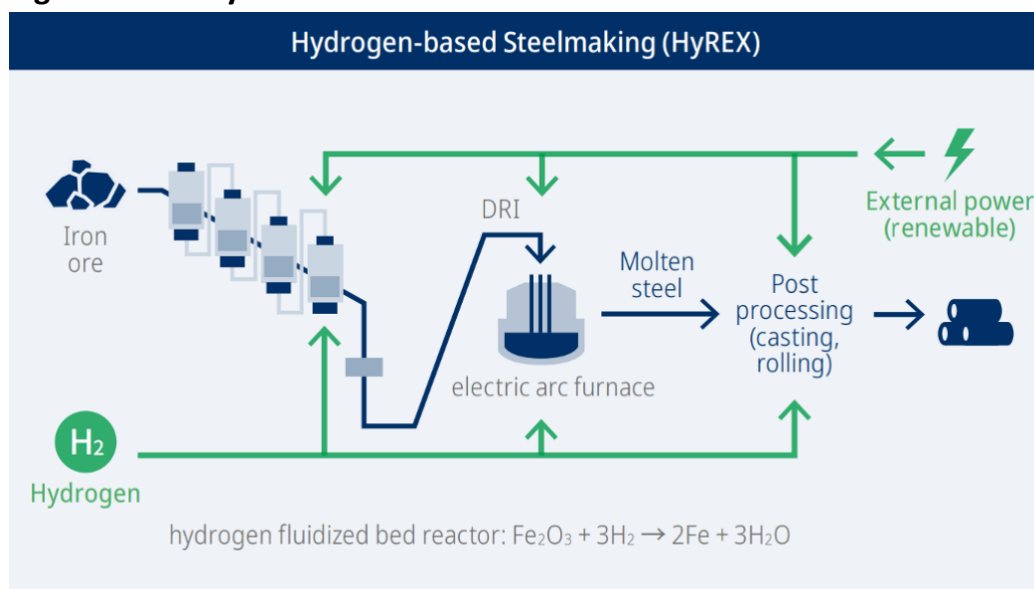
Hydrogen-based Steelmaking (HyREX)

Iron ore

DRI

External power (renewable)

Molten steel

Post processing (casting, rolling)

electric arc furnace

$H_2$
Hydrogen

hydrogen fluidized bed reactor: $Fe_2O_3 + 3H_2 \rightarrow 2Fe + 3H_2O$